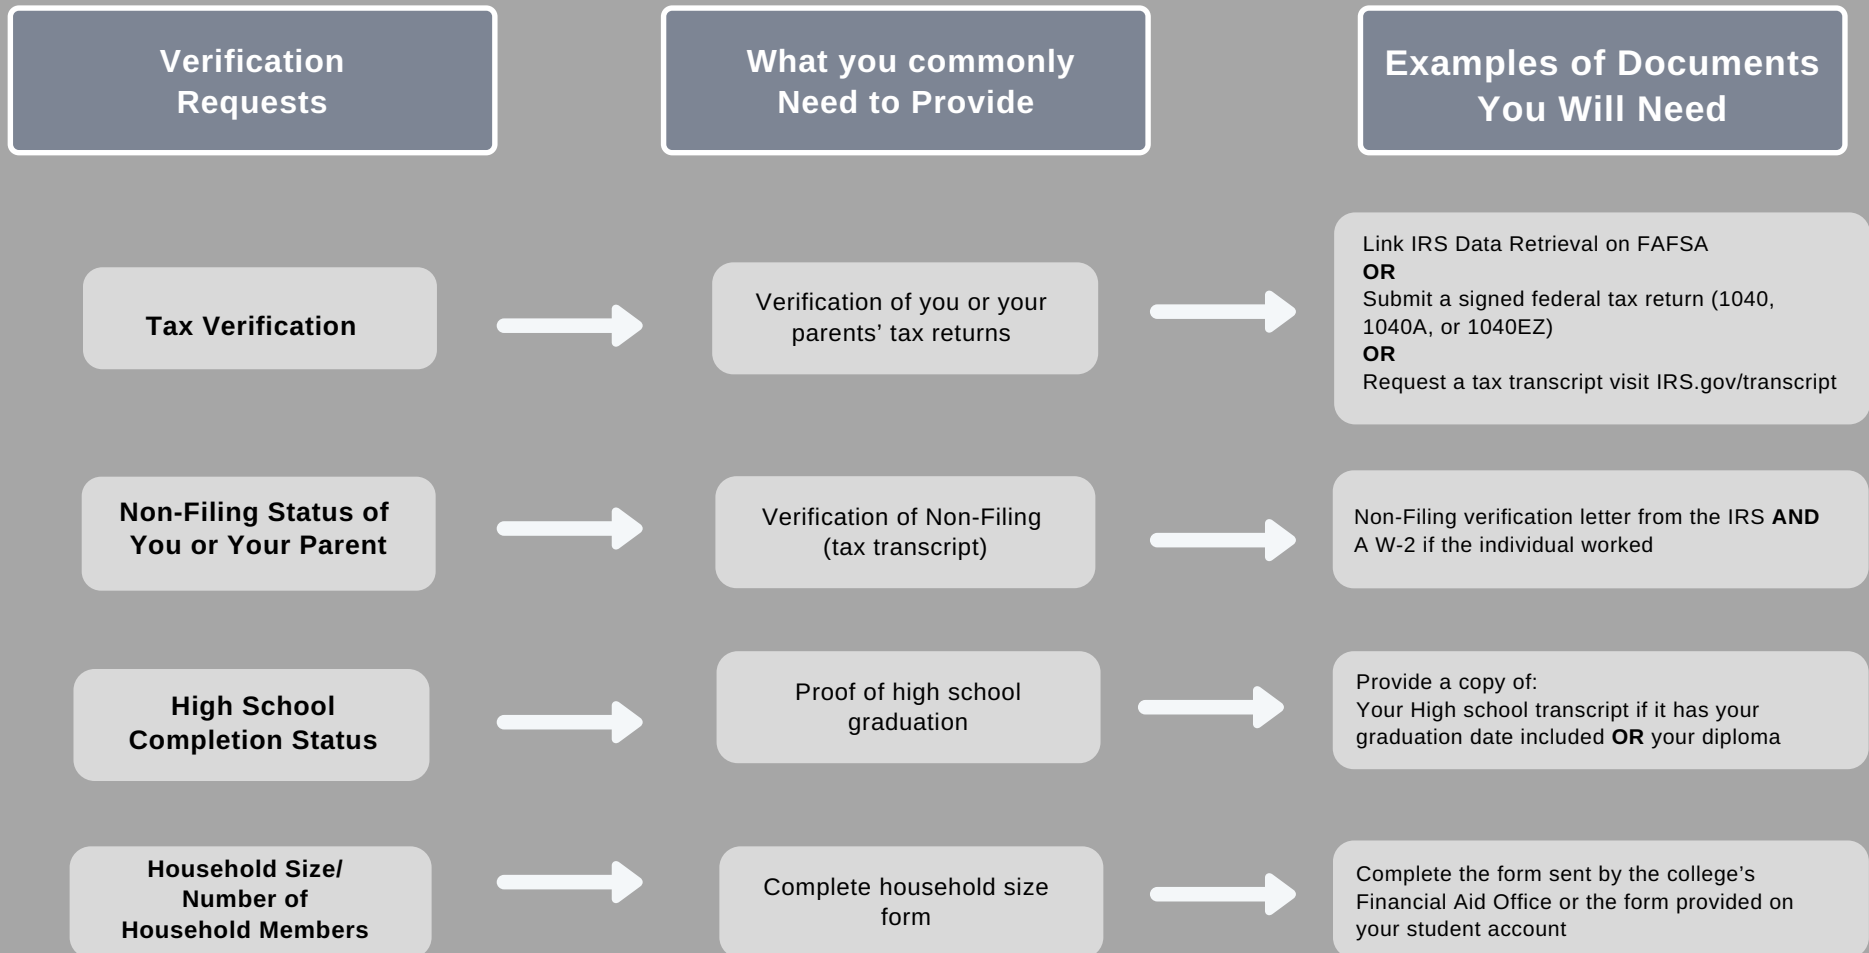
| Verification Requests | What you commonly Need to Provide | Examples of Documents You Will Need |
|---|---|---|
| Tax Verification | Verification of you or your parents' tax returns | Link IRS Data Retrieval on FAFSA **OR** Submit a signed federal tax return (1040, 1040A, or 1040EZ) **OR** Request a tax transcript visit IRS.gov/transcript |
| Non-Filing Status of You or Your Parent | Verification of Non-Filing (tax transcript) | Non-Filing verification letter from the IRS **AND** A W-2 if the individual worked |
| High School Completion Status | Proof of high school graduation | Provide a copy of: Your High school transcript if it has your graduation date included **OR** your diploma |
| Household Size/ Number of Household Members | Complete household size form | Complete the form sent by the college's Financial Aid Office or the form provided on your student account |